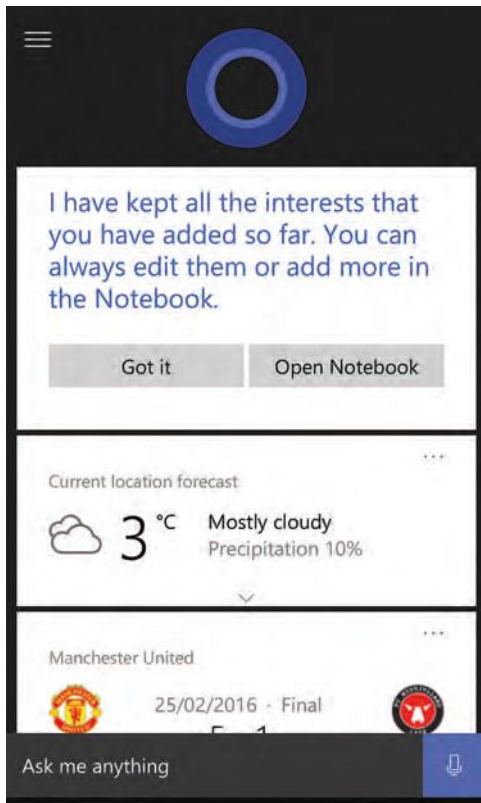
I have kept all the interests that you have added so far. You can always edit them or add more in the Notebook.

Got it

Open Notebook

...

Current location forecast

3 °C

Mostly cloudy

Precipitation 10%

...

Manchester United

25/02/2016 · Final

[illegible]

Ask me anything